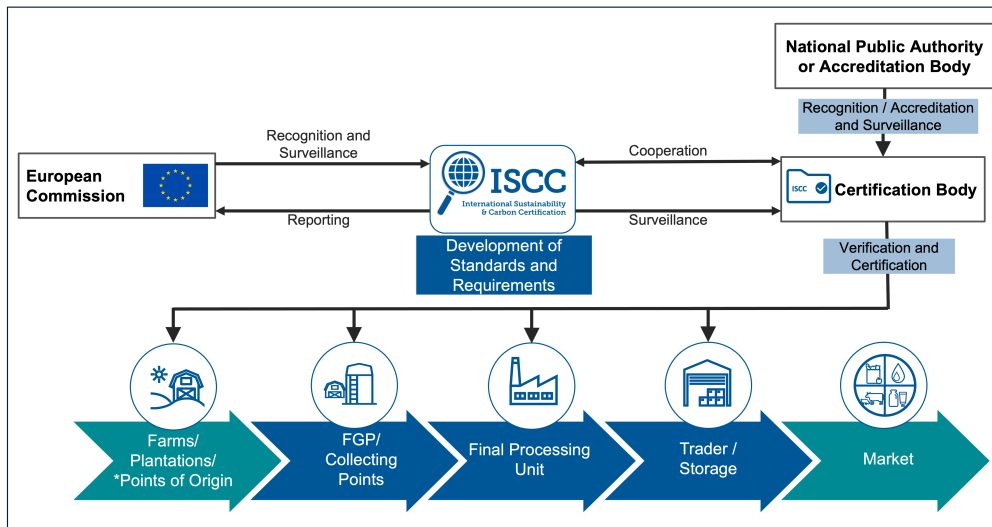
National Public Authority or Accreditation Body

Recognition / Accreditation and Surveillance

Recognition and Surveillance

European Commission

Reporting

ISCC
International Sustainability & Carbon Certification

Cooperation

Surveillance

ISCC

Certification Body

Development of Standards and Requirements

Verification and Certification

Farms/ Plantations/ *Points of Origin

FGP/ Collecting Points

Final Processing Unit

Trader / Storage

Market